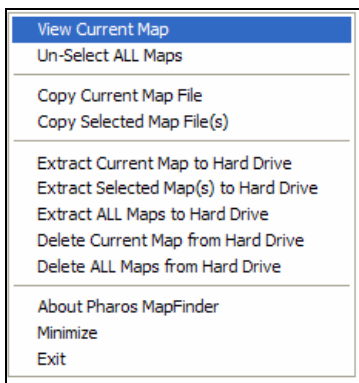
View Current Map
Un-Select ALL Maps

Copy Current Map File
Copy Selected Map File(s)

Extract Current Map to Hard Drive
Extract Selected Map(s) to Hard Drive
Extract ALL Maps to Hard Drive
Delete Current Map from Hard Drive
Delete ALL Maps from Hard Drive

About Pharos MapFinder
Minimize
Exit